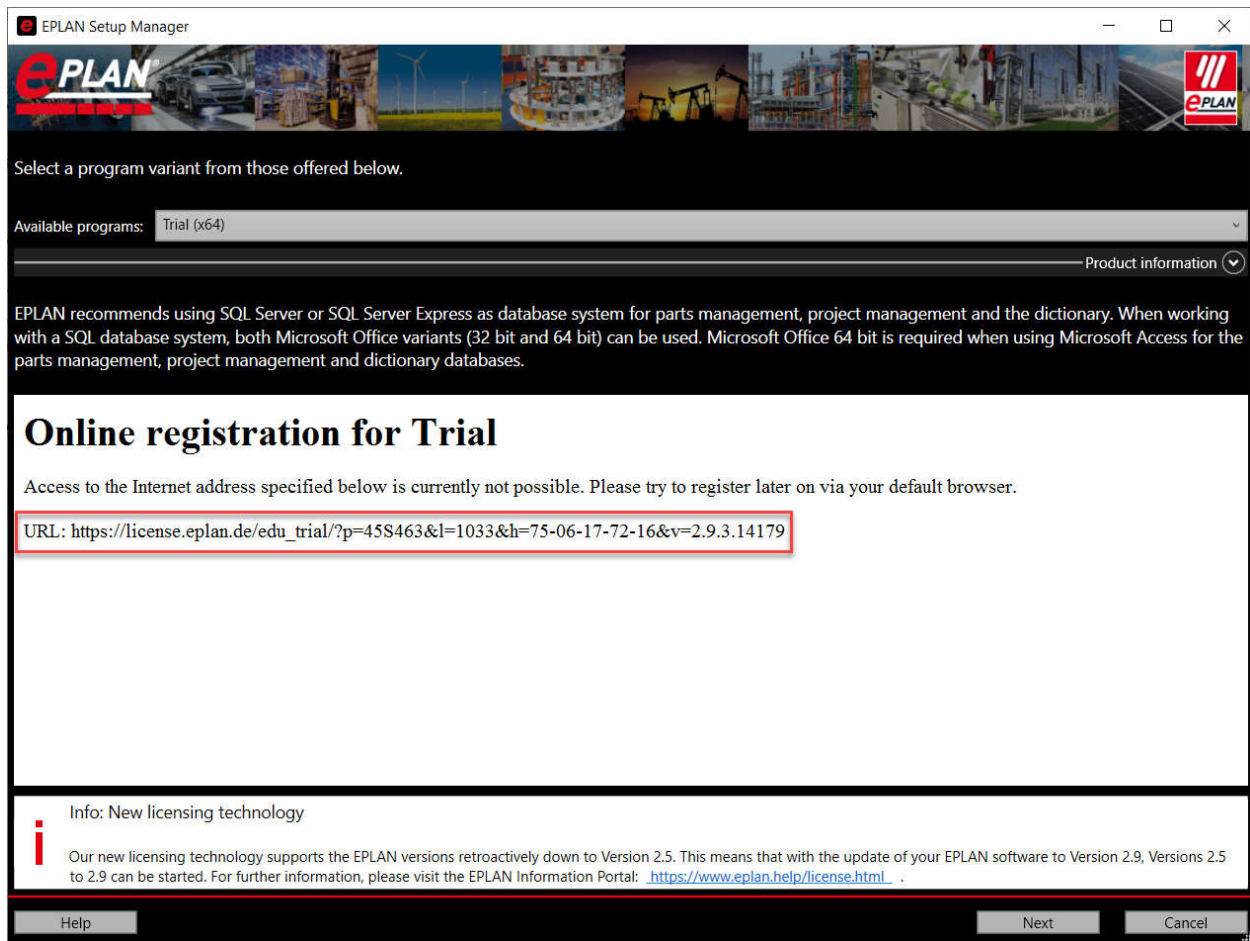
EPLAN Setup Manager

ePLAN

ePLAN

Select a program variant from those offered below.

Available programs: Trial (x64)

Product information

EPLAN recommends using SQL Server or SQL Server Express as database system for parts management, project management and the dictionary. When working with a SQL database system, both Microsoft Office variants (32 bit and 64 bit) can be used. Microsoft Office 64 bit is required when using Microsoft Access for the parts management, project management and dictionary databases.

Online registration for Trial

Access to the Internet address specified below is currently not possible. Please try to register later on via your default browser.

URL: https://license.eplan.de/edu_trial/?p=45S463&l=1033&h=75-06-17-72-16&v=2.9.3.14179

i

Info: New licensing technology

Our new licensing technology supports the EPLAN versions retroactively down to Version 2.5. This means that with the update of your EPLAN software to Version 2.9, Versions 2.5 to 2.9 can be started. For further information, please visit the EPLAN Information Portal: https://www.eplan.help/license.html .

Help

Next

Cancel